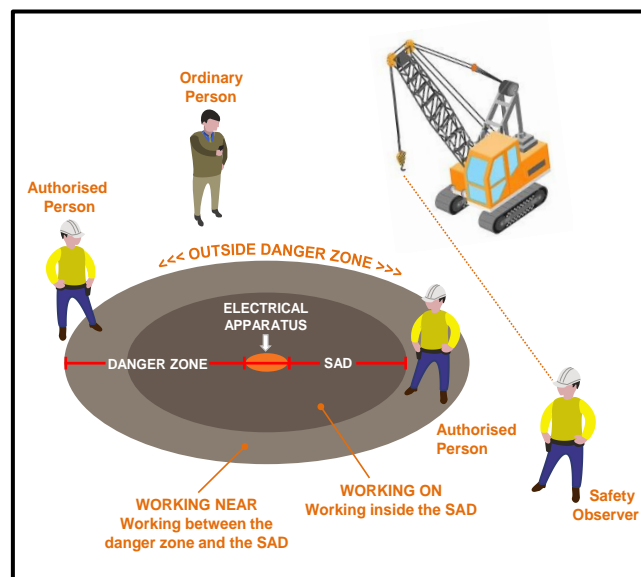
Ordinary Person

Authorised Person

<<< OUTSIDE DANGER ZONE >>>

ELECTRICAL APPARATUS

DANGER ZONE

SAD

Authorised Person

WORKING NEAR
Working between the danger zone and the SAD

WORKING ON
Working inside the SAD

Safety Observer